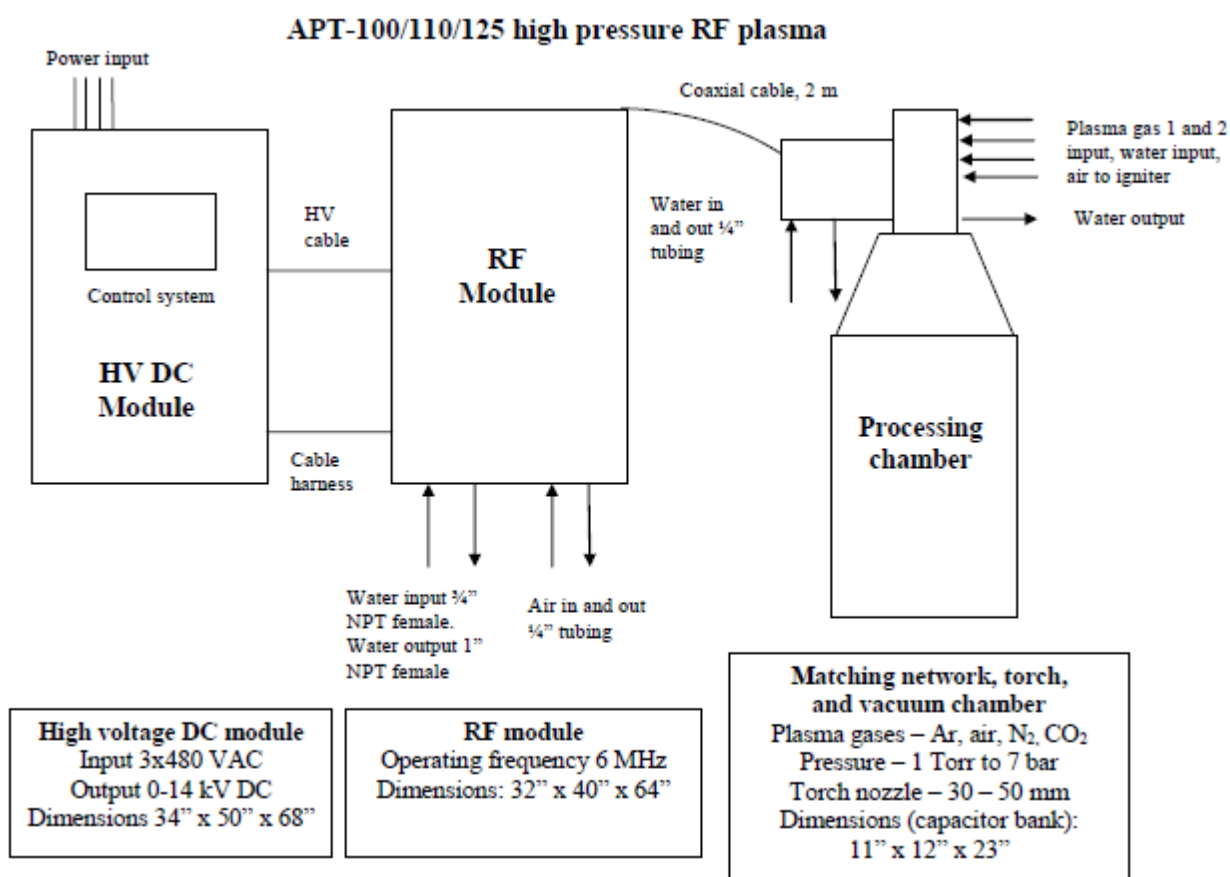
APT-100/110/125 high pressure RF plasma

Power input

Control system

HV DC Module

HV cable

Cable harness

RF Module

Coaxial cable, 2 m

Water in and out ¼" tubing

Plasma gas 1 and 2 input, water input, air to igniter

Water output

Processing chamber

Water input ¾" NPT female. Water output 1" NPT female

Air in and out ¼" tubing

High voltage DC module
Input 3x480 VAC
Output 0-14 kV DC
Dimensions 34" x 50" x 68"

RF module
Operating frequency 6 MHz
Dimensions: 32" x 40" x 64"

Matching network, torch, and vacuum chamber
Plasma gases – Ar, air, $N_2$, $CO_2$
Pressure – 1 Torr to 7 bar
Torch nozzle – 30 – 50 mm
Dimensions (capacitor bank): 11" x 12" x 23"